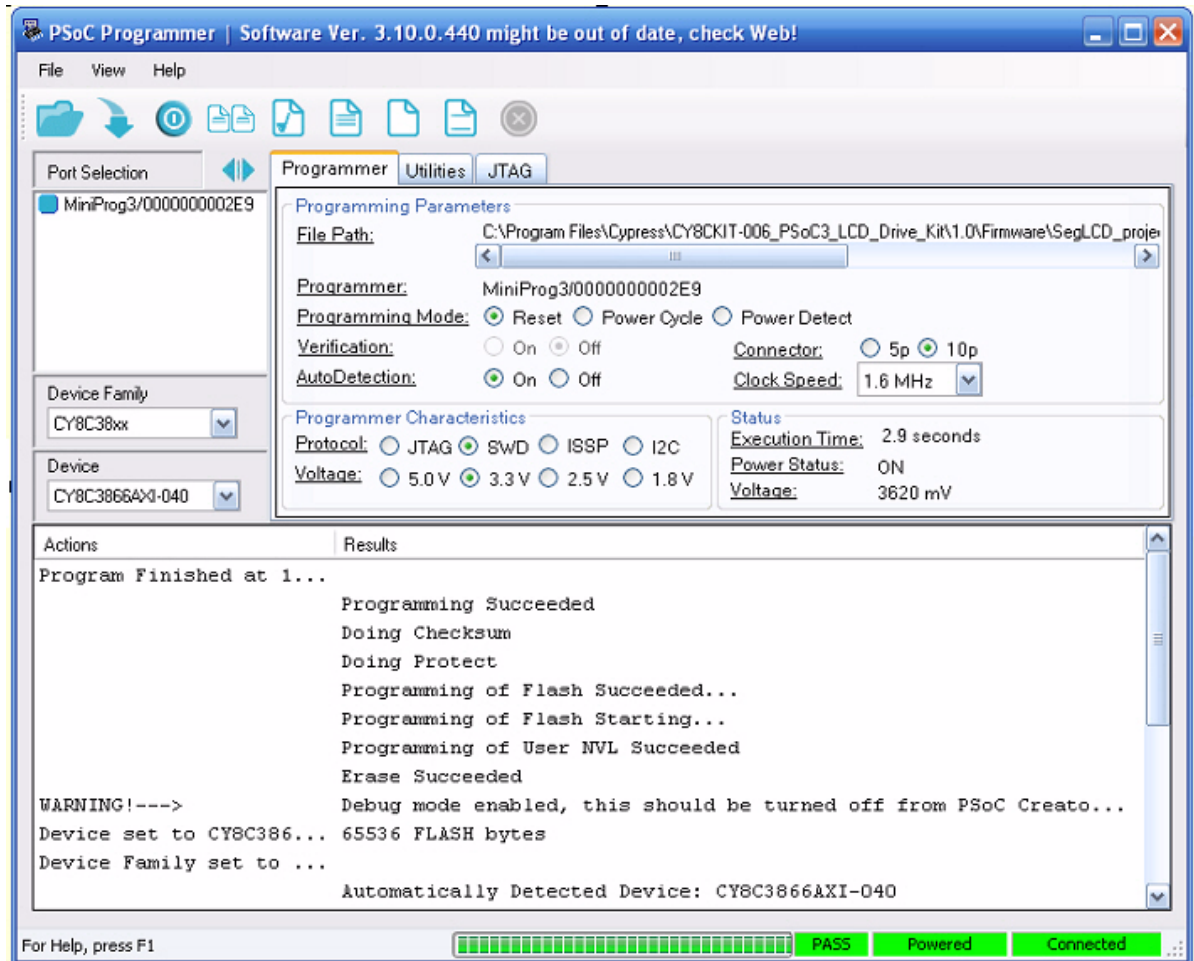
PSoC Programmer | Software Ver. 3.10.0.440 might be out of date, check Web!

File View Help

Port Selection

MiniProg3/0000000002E9

Device Family

CY8C38xx

Device

CY8C3866AXI-040

Programmer Utilities JTAG

Programming Parameters

File Path: C:\Program Files\Cypress\CY8CKIT-006_PSoC3_LCD_Drive_Kit\1.0\Firmware\SegLCD_proje

Programmer: MiniProg3/0000000002E9

Programming Mode: Reset Power Cycle Power Detect

Verification: On Off

Connector: 5p 10p

AutoDetection: On Off

Clock Speed: 1.6 MHz

Programmer Characteristics

Protocol: JTAG SWD ISSP I2C

Voltage: 5.0 V 3.3 V 2.5 V 1.8 V

Status

Execution Time: 2.9 seconds

Power Status: ON

Voltage: 3620 mV

| Actions | Results |
|---|---|
| Program Finished at 1... | |
| | Programming Succeeded |
| | Doing Checksum |
| | Doing Protect |
| | Programming of Flash Succeeded... |
| | Programming of Flash Starting... |
| | Programming of User NVL Succeeded |
| | Erase Succeeded |
| WARNING!---> | Debug mode enabled, this should be turned off from PSoC Creato... |
| Device set to CY8C386... | 65536 FLASH bytes |
| Device Family set to ... | |
| | Automatically Detected Device: CY8C3866AXI-040 |

For Help, press F1

PASS Powered Connected